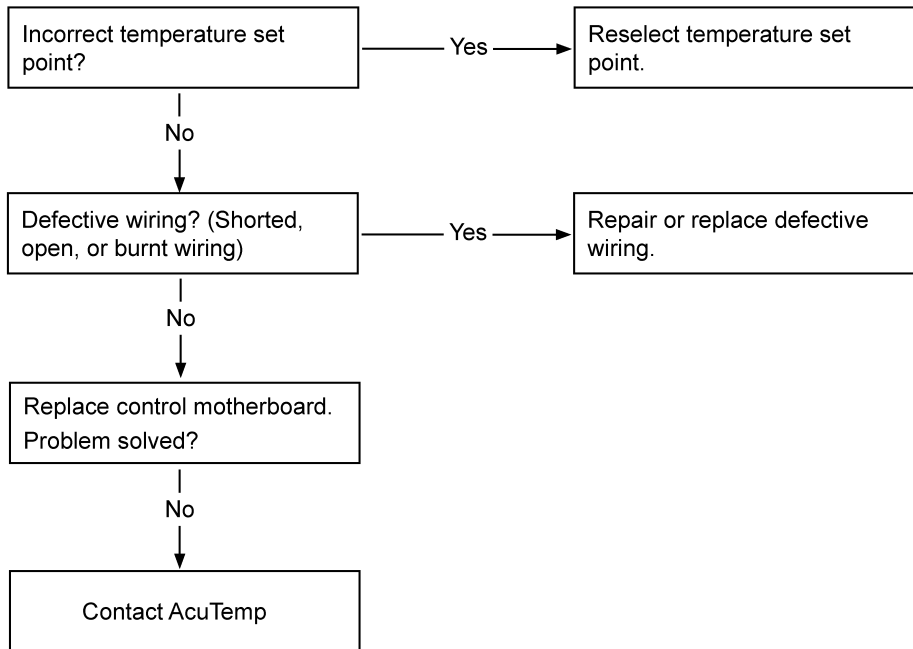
Incorrect temperature set point?

Yes

Reselect temperature set point.

No

Defective wiring? (Shorted, open, or burnt wiring)

Yes

Repair or replace defective wiring.

No

Replace control motherboard.
Problem solved?

No

Contact AcuTemp